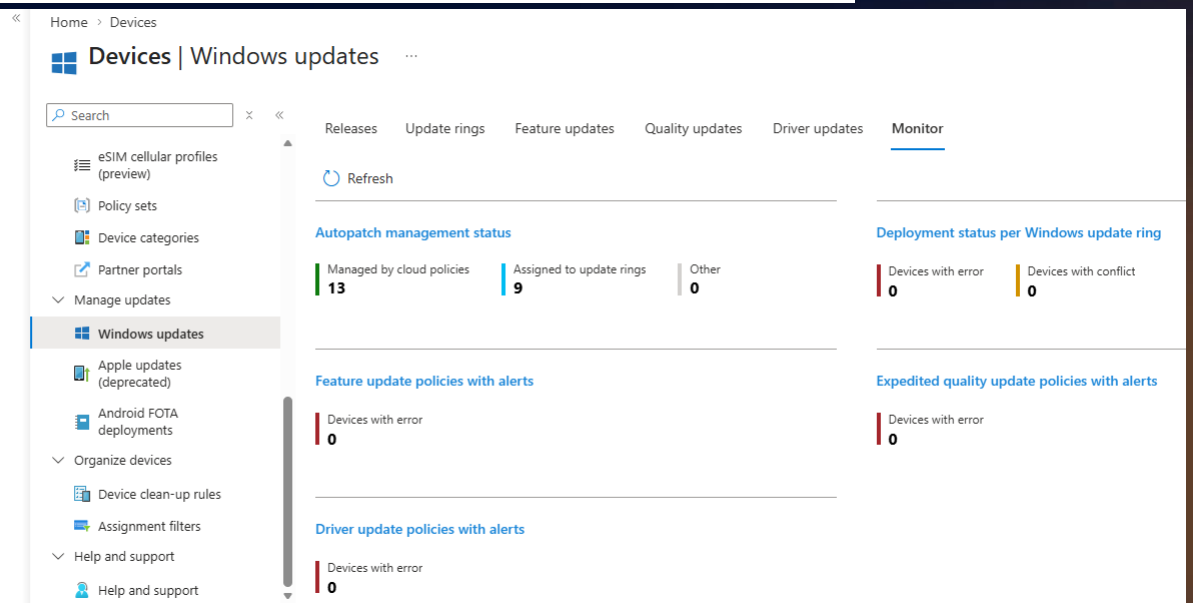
Home > Devices

Devices | Windows updates ...

Search

eSIM cellular profiles (preview)
Policy sets
Device categories
Partner portals
Manage updates
Windows updates
Apple updates (deprecated)
Android FOTA deployments
Organize devices
Device clean-up rules
Assignment filters
Help and support
Help and support

Releases Update rings Feature updates Quality updates Driver updates Monitor

Refresh

Autopatch management status
Managed by cloud policies
13
Assigned to update rings
9
Other
0

Deployment status per Windows update ring
Devices with error
0
Devices with conflict
0

Feature update policies with alerts
Devices with error
0

Expedited quality update policies with alerts
Devices with error
0

Driver update policies with alerts
Devices with error
0